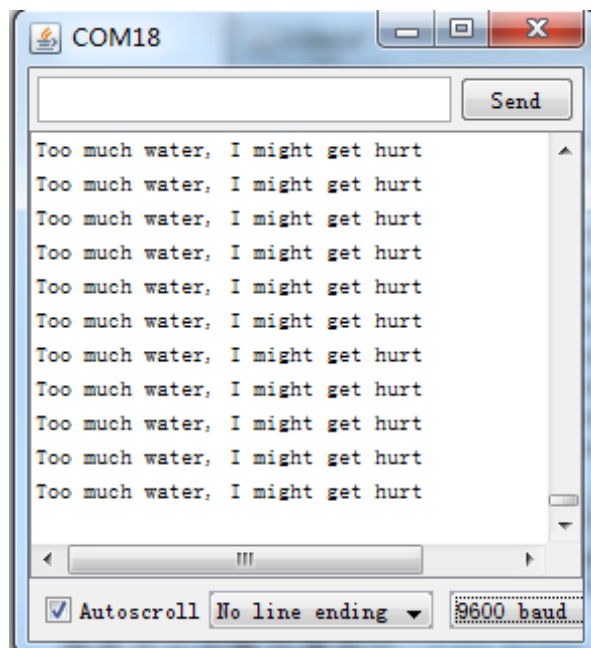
COM18

Send

Too much water, I might get hurt
Too much water, I might get hurt
Too much water, I might get hurt
Too much water, I might get hurt
Too much water, I might get hurt
Too much water, I might get hurt
Too much water, I might get hurt
Too much water, I might get hurt
Too much water, I might get hurt
Too much water, I might get hurt
Too much water, I might get hurt

Autoscroll No line ending 9600 baud